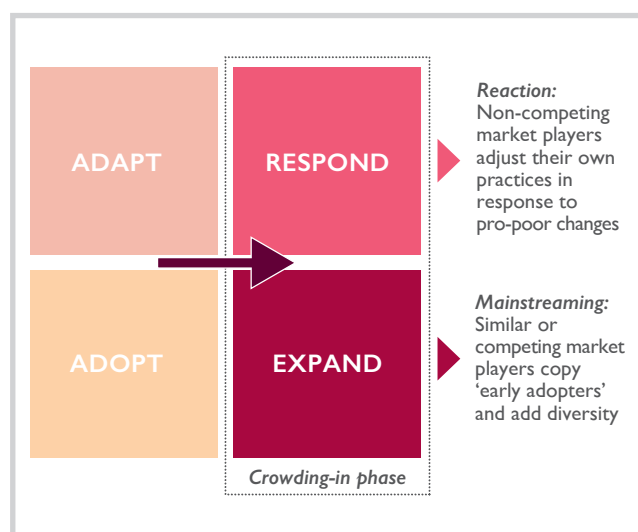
ADAPT

RESPOND

Reaction: Non-competing market players adjust their own practices in response to pro-poor changes

ADOPT

EXPAND

Mainstreaming: Similar or competing market players copy 'early adopters' and add diversity

Crowding-in phase